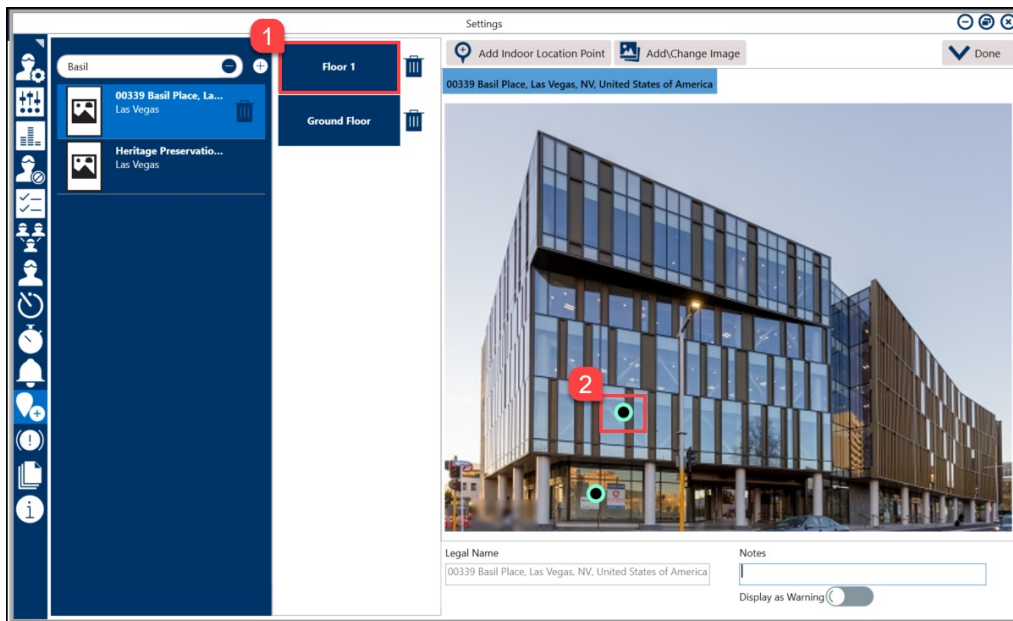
Settings

Basil

00339 Basil Place, La...
Las Vegas

Heritage Preservatio...
Las Vegas

1

Floor 1

Ground Floor

Add Indoor Location Point

Add\Change Image

Done

00339 Basil Place, Las Vegas, NV, United States of America

2

Legal Name

00339 Basil Place, Las Vegas, NV, United States of America

Notes

Display as Warning